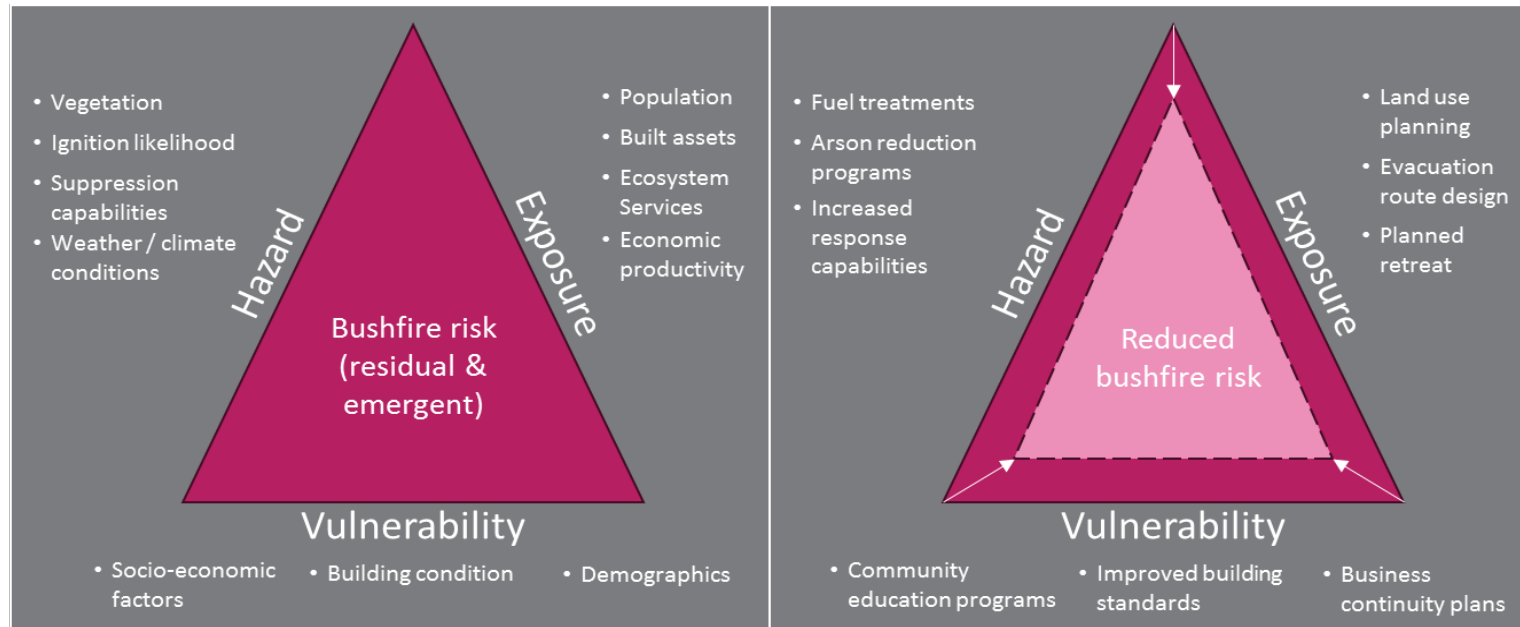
• Vegetation
• Ignition likelihood
• Suppression capabilities
• Weather / climate conditions

• Population
• Built assets
• Ecosystem Services
• Economic productivity

Hazard

Exposure

Bushfire risk (residual & emergent)

Vulnerability

• Socio-economic factors
• Building condition
• Demographics

• Fuel treatments
• Arson reduction programs
• Increased response capabilities

• Land use planning
• Evacuation route design
• Planned retreat

Hazard

Exposure

Reduced bushfire risk

Vulnerability

• Community education programs
• Improved building standards
• Business continuity plans